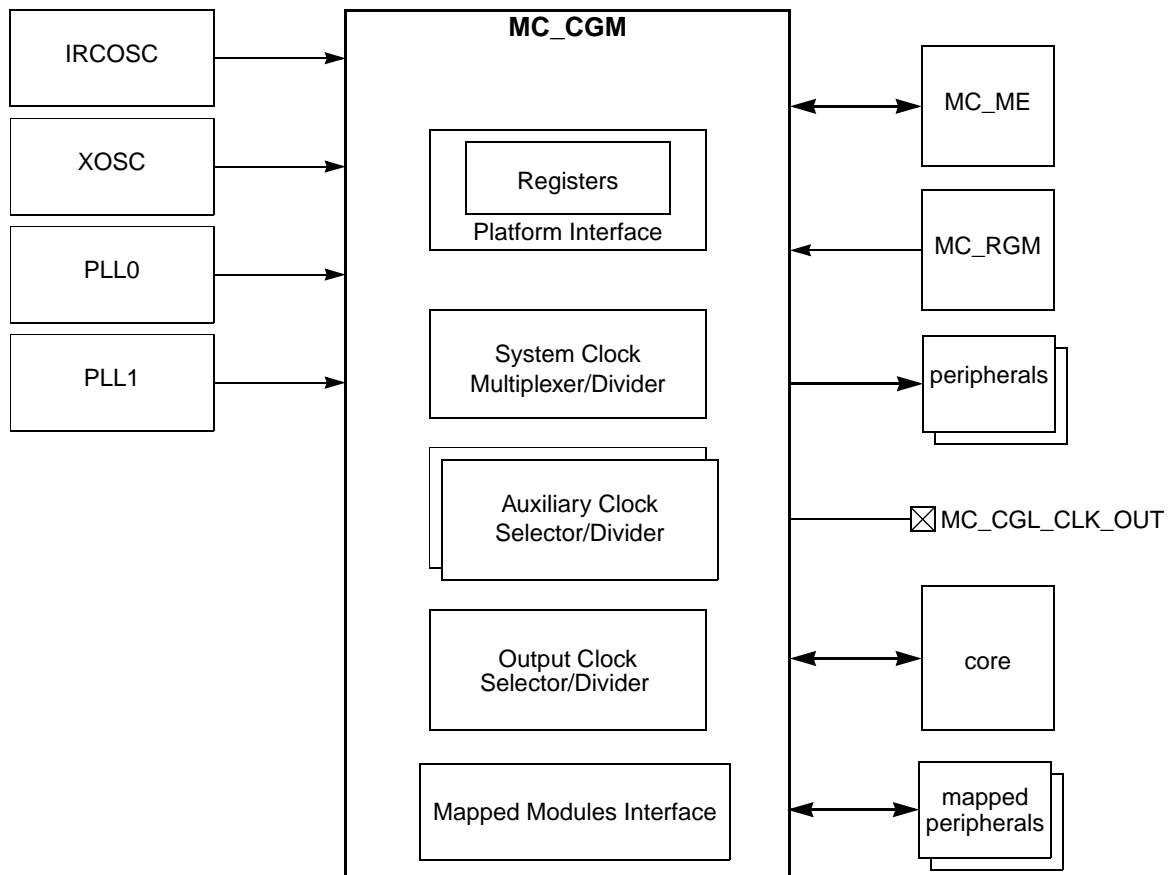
IRCOSC

XOSC

PLL0

PLL1

MC_CGM

Registers

Platform Interface

System Clock Multiplexer/Divider

Auxiliary Clock Selector/Divider

Output Clock Selector/Divider

Mapped Modules Interface

MC_ME

MC_RGM

peripherals

MC_CGL_CLK_OUT

core

mapped peripherals